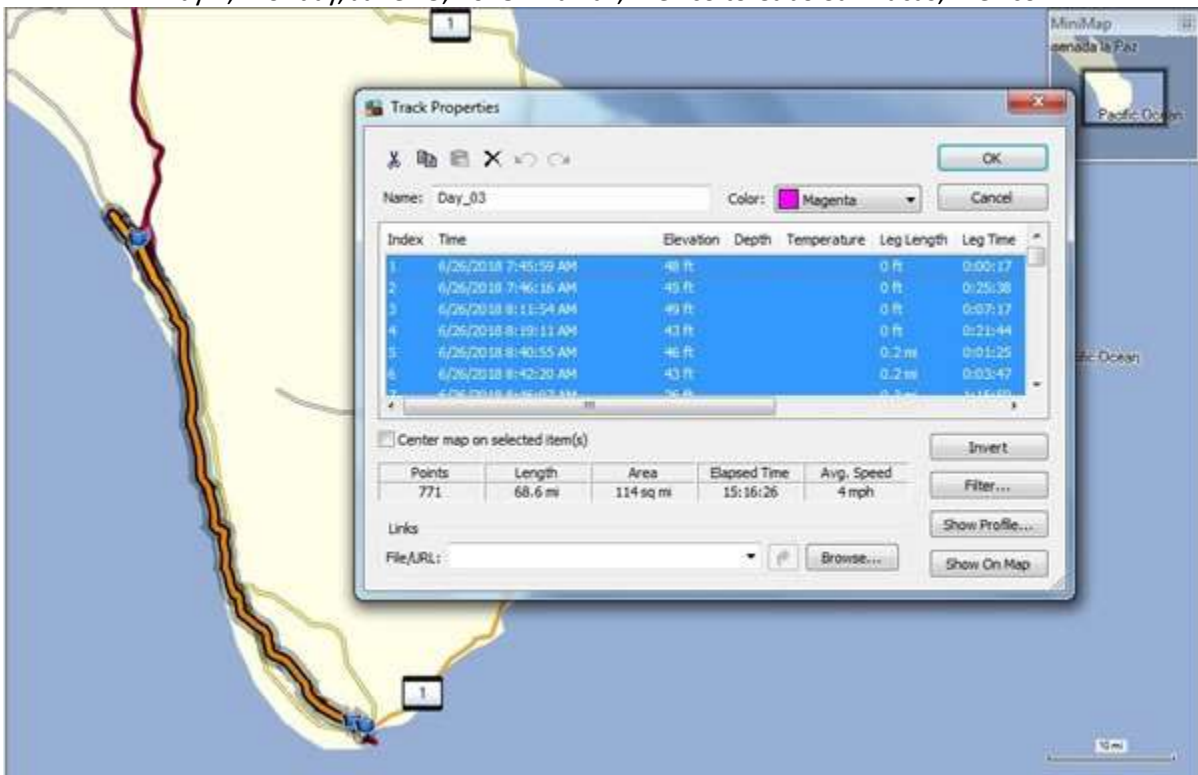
1

MiniMap
senada la Paz
Pacific Ocean

Track Properties

OK
Name: Day_03
Color: Magenta
Cancel

| Index | Time | Elevation | Depth | Temperature | Leg Length | Leg Time |
|---|---|---|---|---|---|---|
| 1 | 6/26/2018 7:45:59 AM | 48 ft | | | 0 ft | 0:00:17 |
| 2 | 6/26/2018 7:46:16 AM | 49 ft | | | 0 ft | 0:25:38 |
| 3 | 6/26/2018 8:11:54 AM | 49 ft | | | 0 ft | 0:07:17 |
| 4 | 6/26/2018 8:19:11 AM | 43 ft | | | 0 ft | 0:21:44 |
| 5 | 6/26/2018 8:40:55 AM | 46 ft | | | 0.2 mi | 0:01:25 |
| 6 | 6/26/2018 8:42:20 AM | 43 ft | | | 0.2 mi | 0:03:47 |
| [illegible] | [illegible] | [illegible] | | | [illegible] | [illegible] |

Center map on selected item(s)
Invert

| Points | Length | Area | Elapsed Time | Avg. Speed |
|---|---|---|---|---|
| 771 | 68.6 mi | 114 sq mi | 15:16:26 | 4 mph |

Filter...
Show Profile...
Links
File/URL:
Browse...
Show On Map

Pacific Ocean

1

10 mi